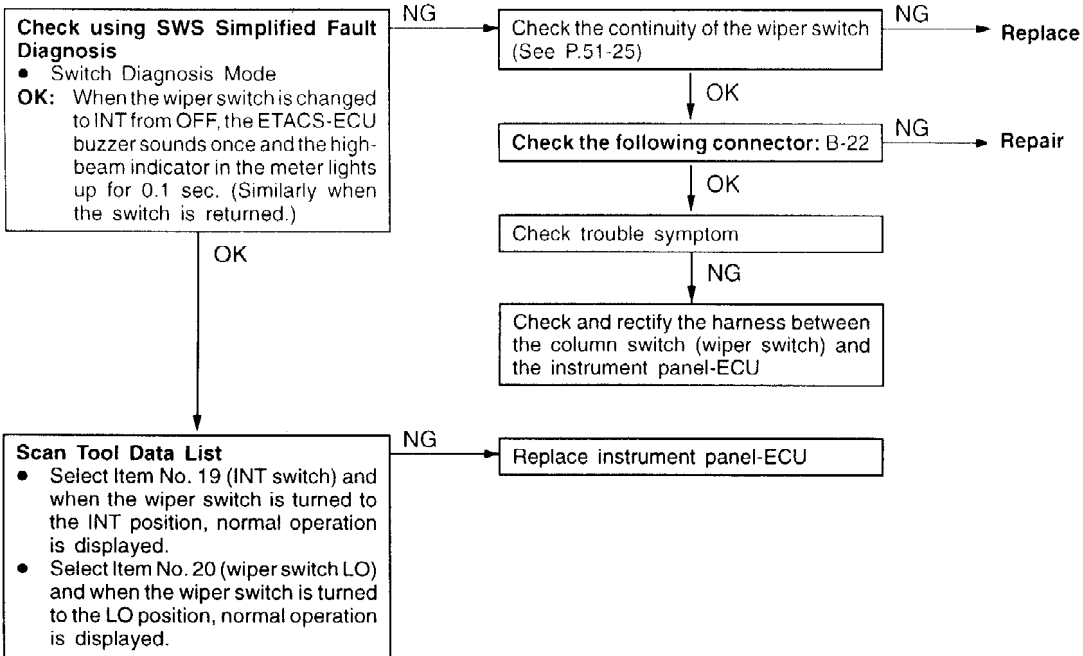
Check using SWS Simplified Fault Diagnosis
• Switch Diagnosis Mode
OK: When the wiper switch is changed to INT from OFF, the ETACS-ECU buzzer sounds once and the high-beam indicator in the meter lights up for 0.1 sec. (Similarly when the switch is returned.)

NG

Check the continuity of the wiper switch (See P.51-25)

NG

Replace

OK

Check the following connector: B-22

NG

Repair

OK

Check trouble symptom

NG

Check and rectify the harness between the column switch (wiper switch) and the instrument panel-ECU

OK

Scan Tool Data List
• Select Item No. 19 (INT switch) and when the wiper switch is turned to the INT position, normal operation is displayed.
• Select Item No. 20 (wiper switch LO) and when the wiper switch is turned to the LO position, normal operation is displayed.

NG

Replace instrument panel-ECU